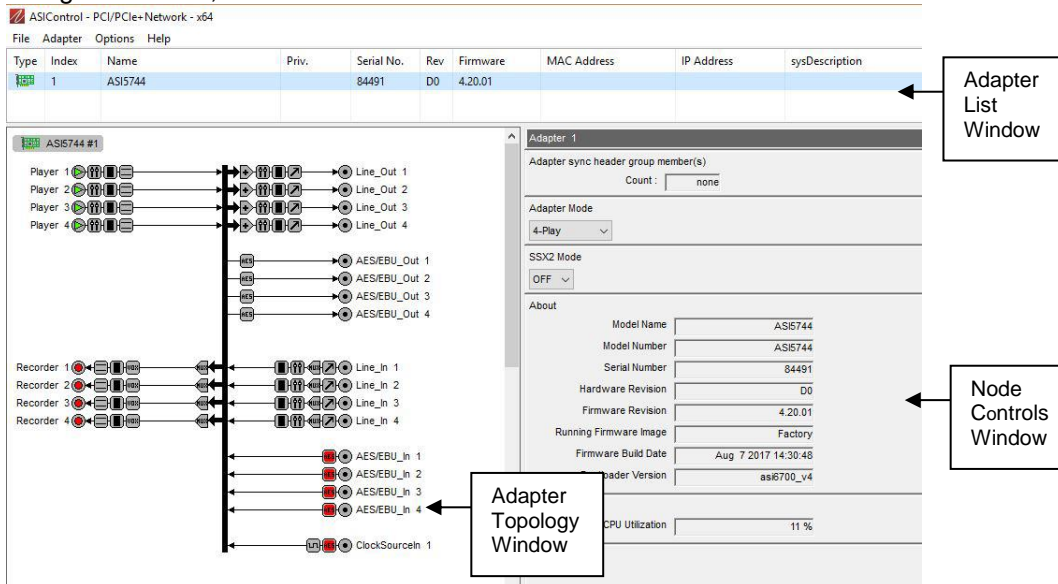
ASIControl - PCI/PCIe+Network - x64

File Adapter Options Help

| Type | Index | Name | Priv. | Serial No. | Rev | Firmware | MAC Address | IP Address | sysDescription |
|---|---|---|---|---|---|---|---|---|---|
| | 1 | ASI5744 | | 84491 | D0 | 4.20.01 | | | |

Adapter List Window

ASI5744 #1

Player 1
Player 2
Player 3
Player 4

Line_Out 1
Line_Out 2
Line_Out 3
Line_Out 4

AES/EBU_Out 1
AES/EBU_Out 2
AES/EBU_Out 3
AES/EBU_Out 4

Recorder 1
Recorder 2
Recorder 3
Recorder 4

Line_In 1
Line_In 2
Line_In 3
Line_In 4

AES/EBU_In 1
AES/EBU_In 2
AES/EBU_In 3
AES/EBU_In 4

ClockSourceIn 1

Adapter Topology Window

Adapter 1

Adapter sync header group member(s)
Count : none

Adapter Mode
4-Play

SSX2 Mode
OFF

About
Model Name ASI5744
Model Number ASI5744
Serial Number 84491
Hardware Revision D0
Firmware Revision 4.20.01
Running Firmware Image Factory
Firmware Build Date Aug 7 2017 14:30:48
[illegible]oader Version asi6700_v4

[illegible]CPU Utilization 11 %

Node Controls Window